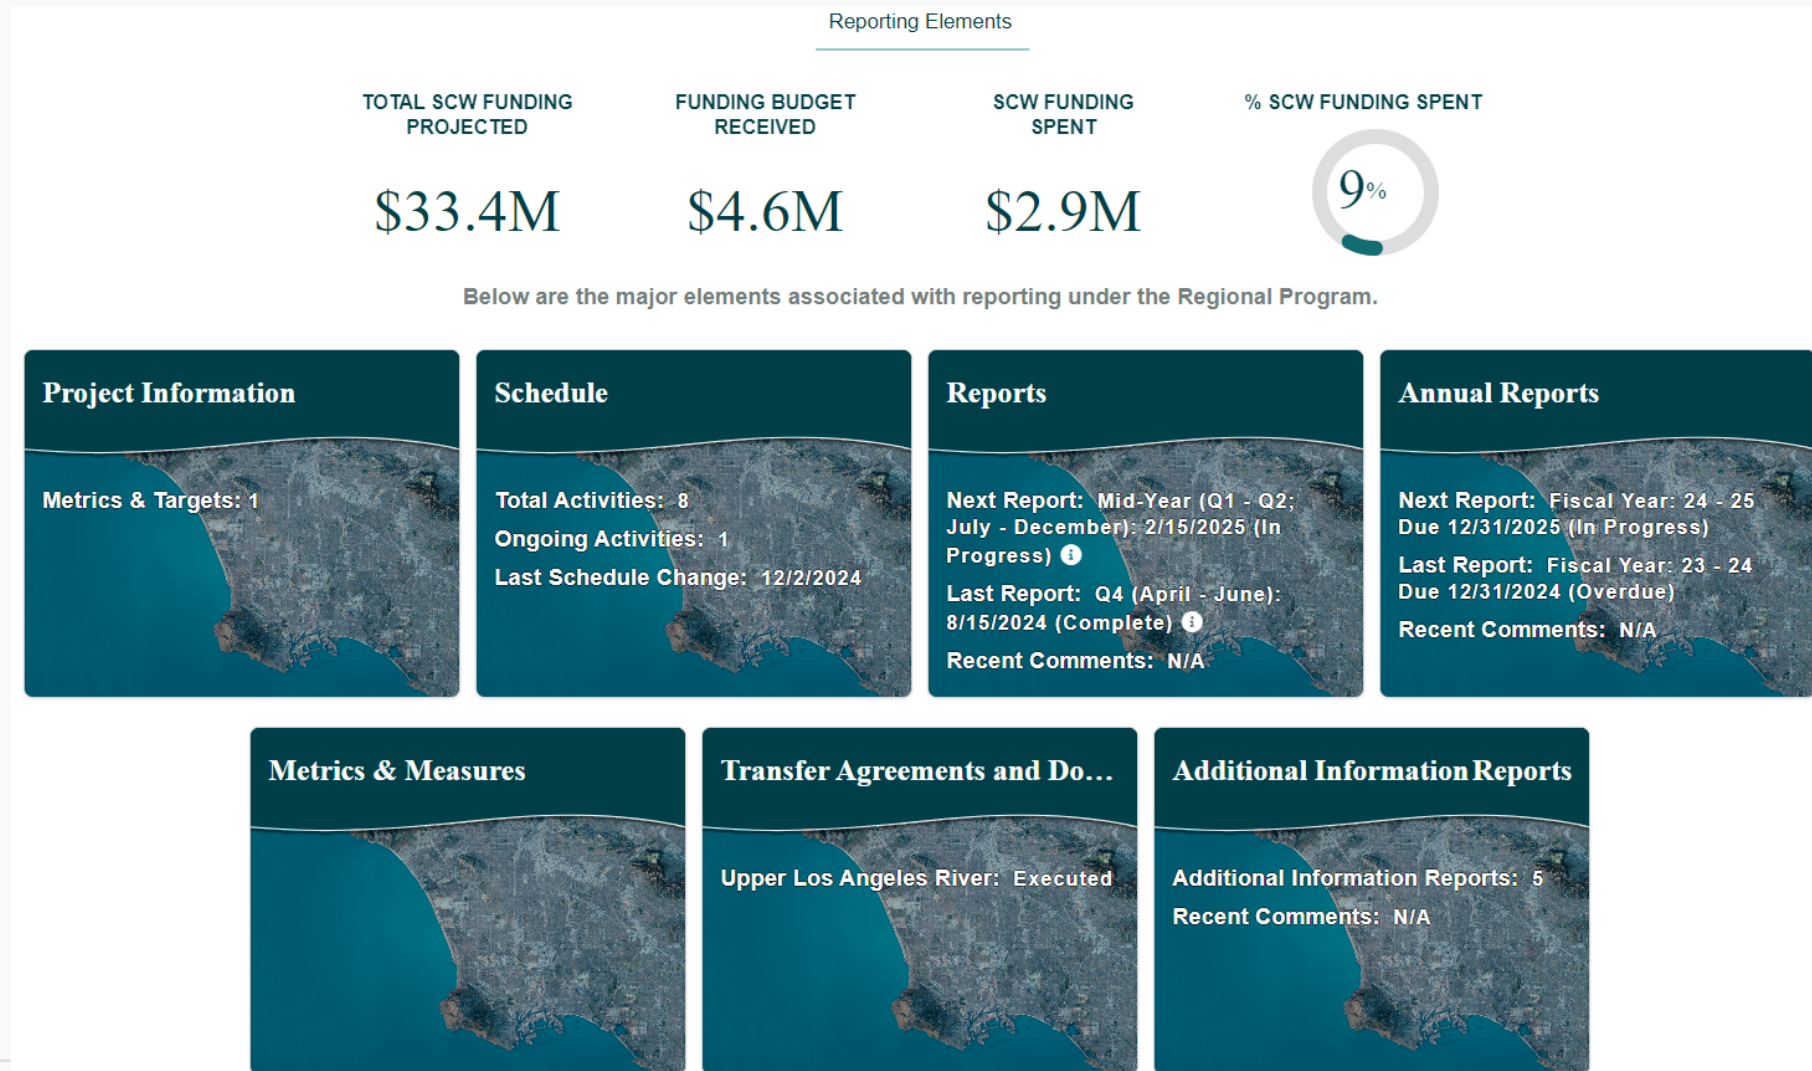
Reporting Elements

TOTAL SCW FUNDING PROJECTED
$33.4M

FUNDING BUDGET RECEIVED
$4.6M

SCW FUNDING SPENT
$2.9M

% SCW FUNDING SPENT
9%

Below are the major elements associated with reporting under the Regional Program.

Project Information

Metrics & Targets: 1

Schedule

Total Activities: 8
Ongoing Activities: 1
Last Schedule Change: 12/2/2024

Reports

Next Report: Mid-Year (Q1 - Q2; July - December): 2/15/2025 (In Progress)
Last Report: Q4 (April - June): 8/15/2024 (Complete)
Recent Comments: N/A

Annual Reports

Next Report: Fiscal Year: 24 - 25 Due 12/31/2025 (In Progress)
Last Report: Fiscal Year: 23 - 24 Due 12/31/2024 (Overdue)
Recent Comments: N/A

Metrics & Measures

Transfer Agreements and Do...

Upper Los Angeles River: Executed

Additional Information Reports

Additional Information Reports: 5
Recent Comments: N/A